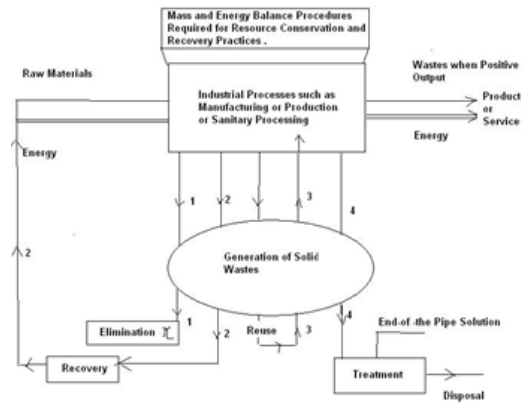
Mass and Energy Balance Procedures Required for Resource Conservation and Recovery Practices .

Raw Materials

Wastes when Positive Output

Industrial Processes such as Manufacturing or Production or Sanitary Processing

Product or Service

Energy

Energy

1

2

3

4

2

Generation of Solid Wastes

1

2

3

4

Elimination

Reuse

End-of-the Pipe Solution

Recovery

Treatment

Disposal